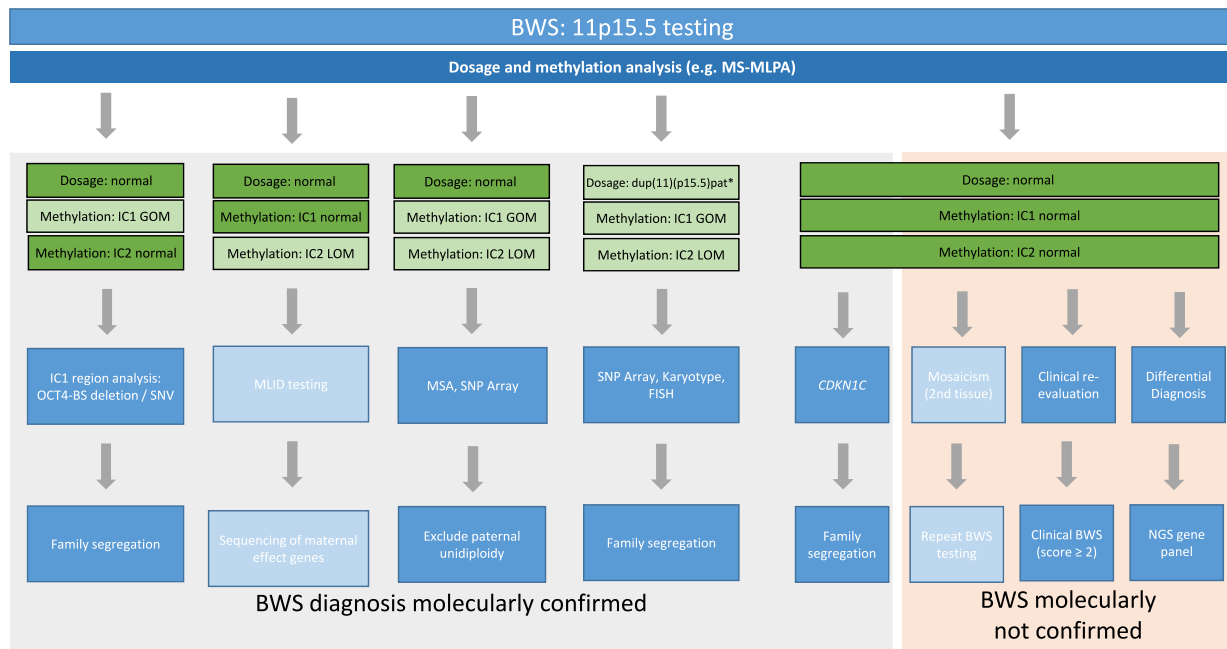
BWS: 11p15.5 testing

Dosage and methylation analysis (e.g. MS-MLPA)

Dosage: normal
Methylation: IC1 GOM
Methylation: IC2 normal

IC1 region analysis: OCT4-BS deletion / SNV

Family segregation

Dosage: normal
Methylation: IC1 normal
Methylation: IC2 LOM

MLID testing

Sequencing of maternal effect genes

Dosage: normal
Methylation: IC1 GOM
Methylation: IC2 LOM

MSA, SNP Array

Exclude paternal unidiploidy

Dosage: dup(11)(p15.5)pat*
Methylation: IC1 GOM
Methylation: IC2 LOM

SNP Array, Karyotype, FISH

Family segregation

CDKN1C

Family segregation

BWS diagnosis molecularly confirmed

Dosage: normal
Methylation: IC1 normal
Methylation: IC2 normal

Mosaicism (2nd tissue)

Repeat BWS testing

Clinical re-evaluation

Clinical BWS (score ≥ 2)

Differential Diagnosis

NGS gene panel

BWS molecularly not confirmed